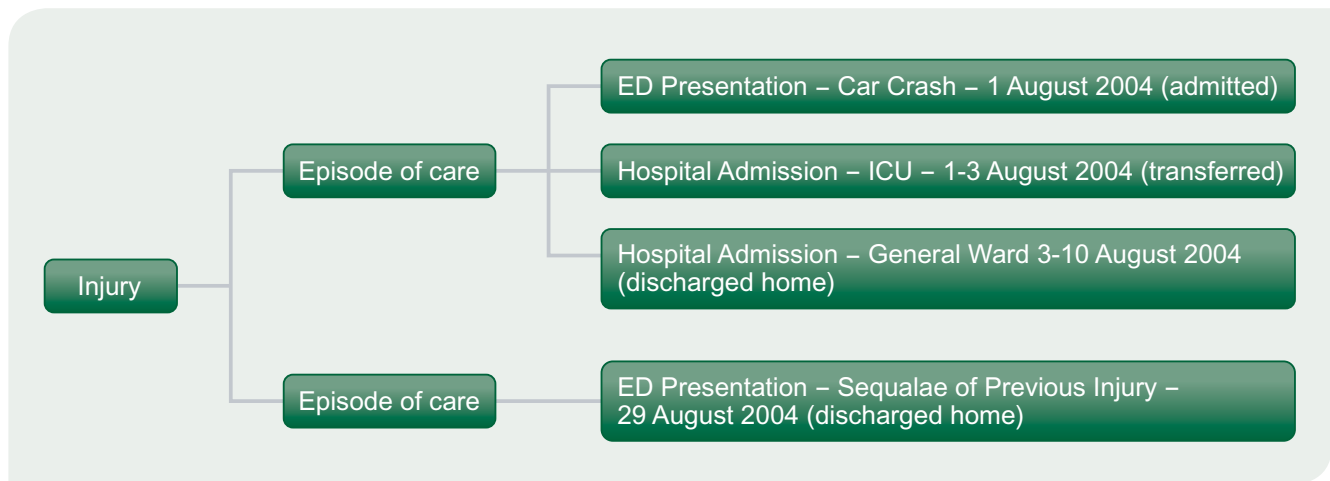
Injury

Episode of care

ED Presentation – Car Crash – 1 August 2004 (admitted)

Hospital Admission – ICU – 1-3 August 2004 (transferred)

Hospital Admission – General Ward 3-10 August 2004 (discharged home)

Episode of care

ED Presentation – Sequalae of Previous Injury – 29 August 2004 (discharged home)